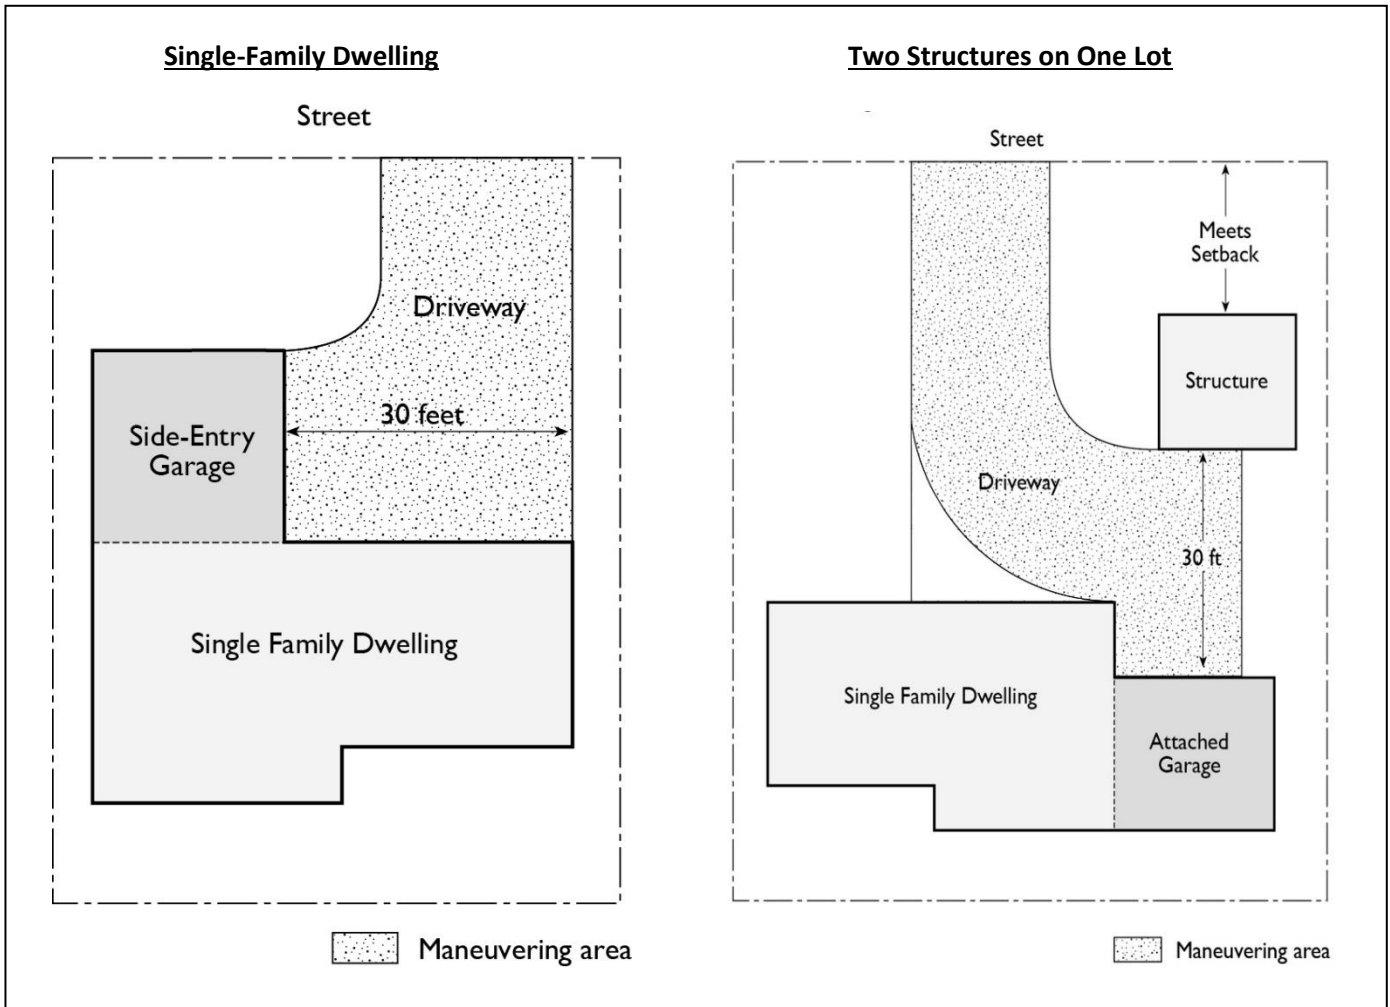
Single-Family Dwelling

Street

Driveway

Side-Entry Garage

30 feet

Single Family Dwelling

Maneuvering area

Two Structures on One Lot

Street

Meets Setback

Structure

Driveway

30 ft

Single Family Dwelling

Attached Garage

Maneuvering area